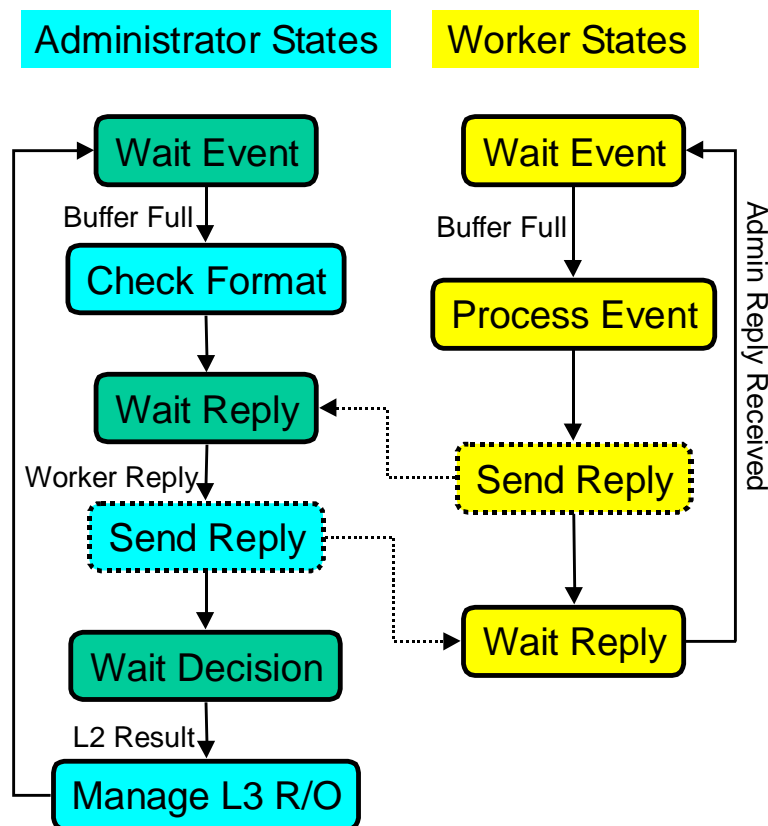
Administrator States

Worker States

Wait Event

Buffer Full

Check Format

Wait Reply

Worker Reply

Send Reply

Wait Decision

L2 Result

Manage L3 R/O

Wait Event

Buffer Full

Process Event

Send Reply

Wait Reply

Admin Reply Received